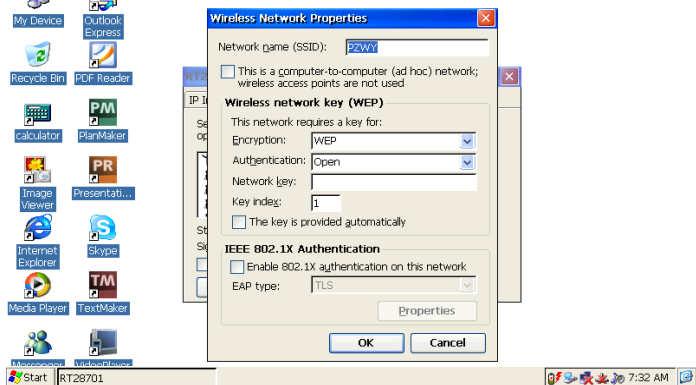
My Device
Outlook Express
Recycle Bin
PDF Reader
calculator
PlanMaker
Image Viewer
Presentati...
Internet Explorer
Skype
Media Player
TextMaker
Messenger
VideoPlayer

RT
IP I
Se
op
St
Si

Wireless Network Properties
Network name (SSID): PZWY
This is a computer-to-computer (ad hoc) network; wireless access points are not used
Wireless network key (WEP)
This network requires a key for:
Encryption: WEP
Authentication: Open
Network key:
Key index: 1
The key is provided automatically
IEEE 802.1X Authentication
Enable 802.1X authentication on this network
EAP type: TLS
Properties
OK
Cancel

Start
RT28701
7:32 AM